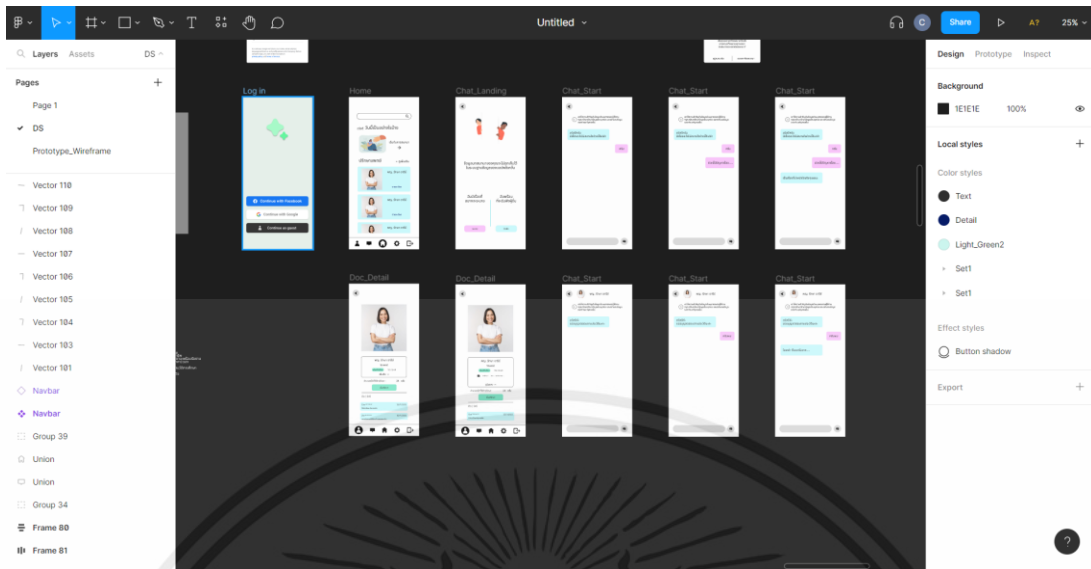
Untitled

Share

A?

25%

Layers Assets DS

Pages

Page 1

DS

Prototype_Wireframe

Vector 110

Vector 109

Vector 108

Vector 107

Vector 106

Vector 105

Vector 104

Vector 103

Vector 101

Navbar

Navbar

Group 39

Union

Union

Group 34

Frame 80

Frame 81

Log in

Continue with Facebook

Continue with Google

Continue as guest

Home

Chat_Landing

Chat_Start

Chat_Start

Chat_Start

Doc_Detail

Doc_Detail

Chat_Start

Chat_Start

Chat_Start

Design Prototype Inspect

Background

1E1E1E 100%

Local styles

Color styles

Text

Detail

Light_Green2

Set1

Set1

Effect styles

Button shadow

Export